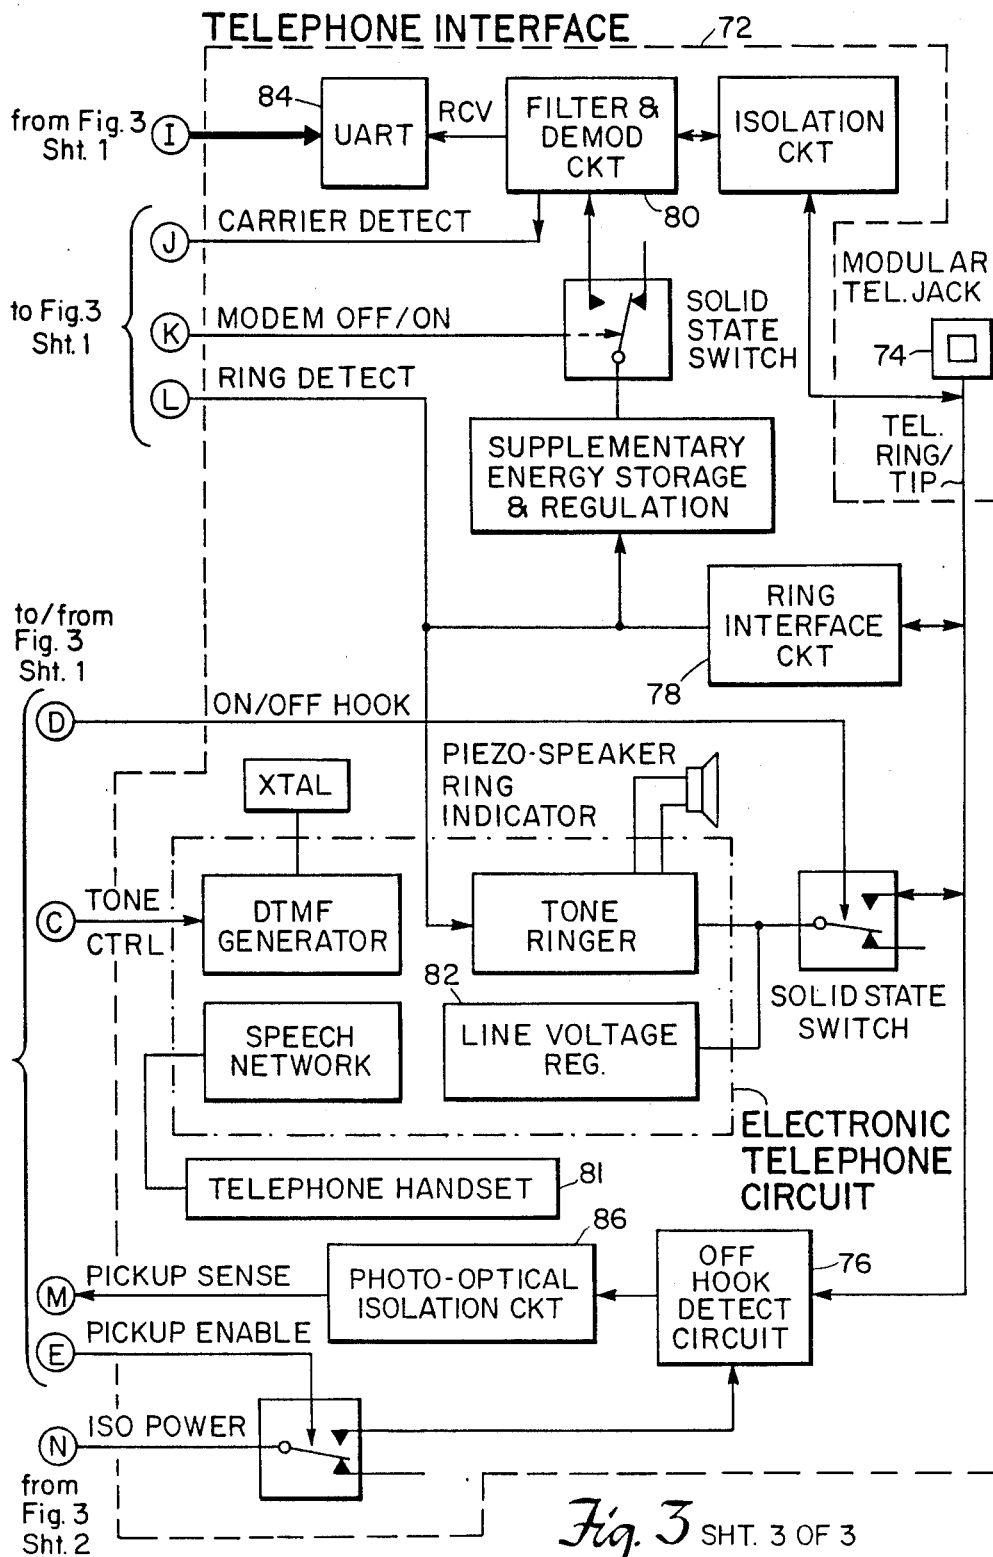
TELEPHONE INTERFACE
72
84
from Fig. 3 Sht. 1
I
UART
RCV
FILTER & DEMOD CKT
ISOLATION CKT
J
CARRIER DETECT
80
MODULAR TEL. JACK
to Fig. 3 Sht. 1
K
MODEM OFF/ON
SOLID STATE SWITCH
74
L
RING DETECT
SUPPLEMENTARY ENERGY STORAGE & REGULATION
TEL. RING/ TIP
to/from Fig. 3 Sht. 1
RING INTERFACE CKT
78
D
ON/OFF HOOK
XTAL
PIEZO-SPEAKER RING INDICATOR
C
TONE
CTRL
DTMF GENERATOR
TONE RINGER
82
SOLID STATE SWITCH
SPEECH NETWORK
LINE VOLTAGE REG.
ELECTRONIC TELEPHONE CIRCUIT
TELEPHONE HANDSET
81
86
M
PICKUP SENSE
PHOTO-OPTICAL ISOLATION CKT
OFF HOOK DETECT CIRCUIT
76
E
PICKUP ENABLE
N
ISO POWER
from Fig. 3 Sht. 2
Fig. 3 SHT. 3 OF 3